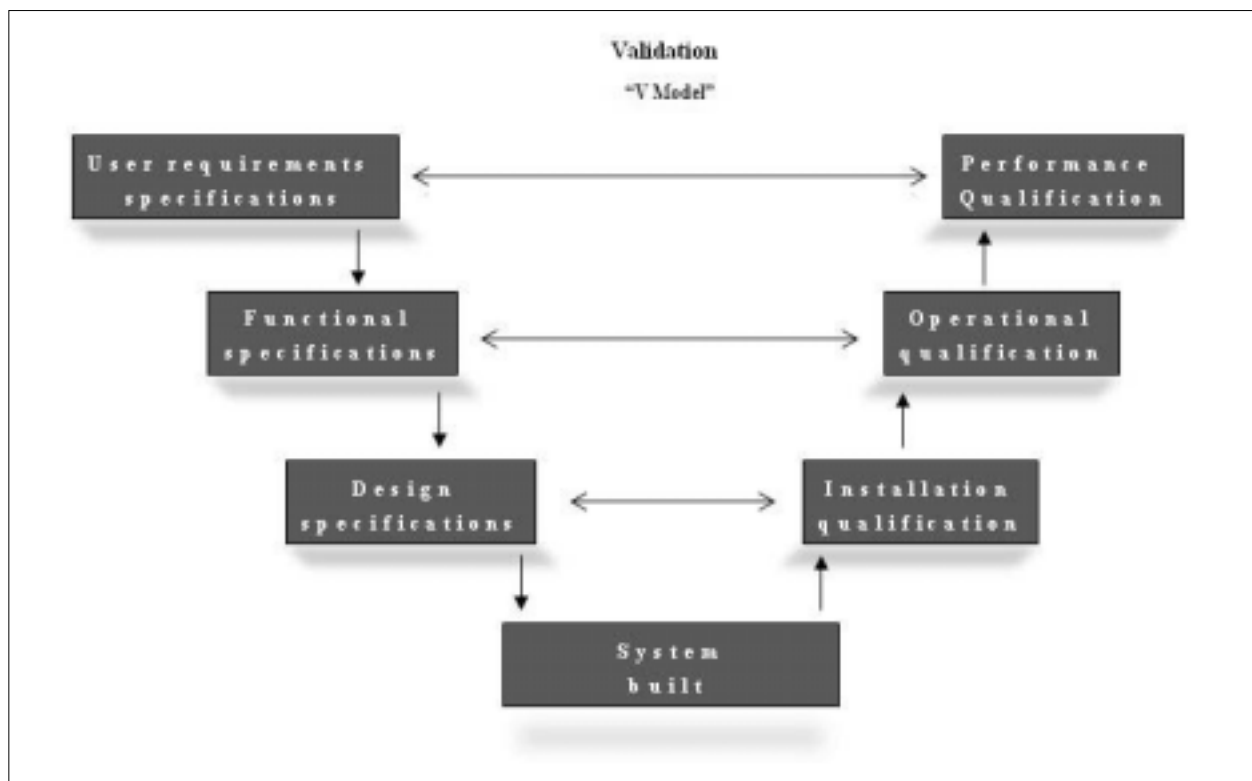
Validation

"V Model"

User requirements specifications

Performance Qualification

Functional specifications

Operational qualification

Design specifications

Installation qualification

System built